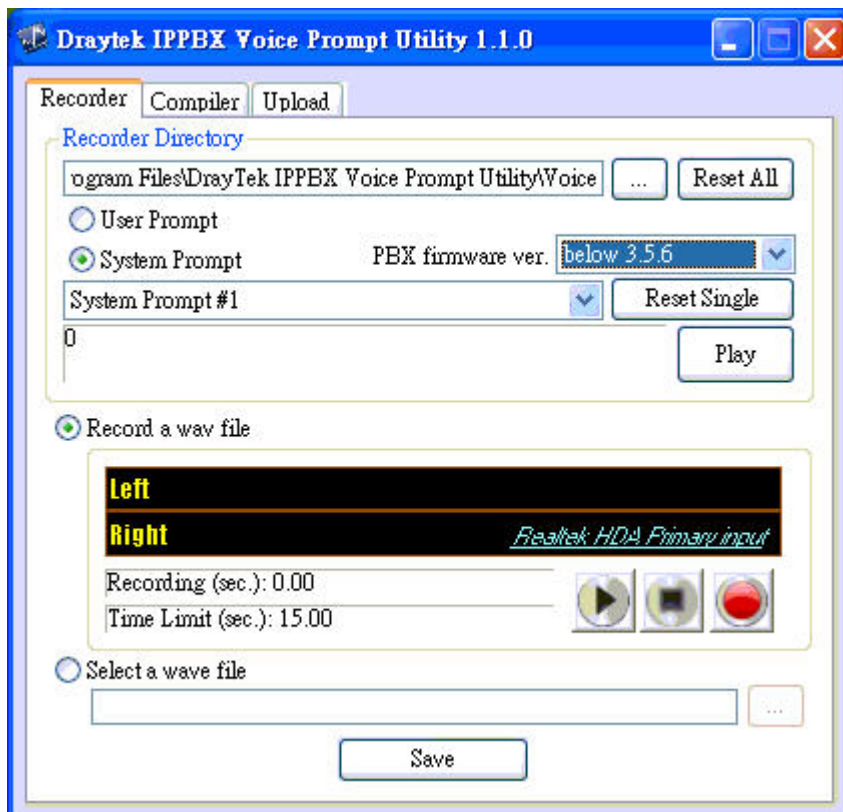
Draytek IPPBX Voice Prompt Utility 1.1.0

Recorder
Compiler
Upload

Recorder Directory

ogram Files\DrayTek IPPBX Voice Prompt Utility\Voice

...

Reset All

User Prompt

System Prompt

PBX firmware ver.

below 3.5.6

System Prompt #1

Reset Single

0

Play

Record a wav file

Left

Right

Realtek HDA Primary input

Recording (sec.): 0.00

Time Limit (sec.): 15.00

Select a wave file

...

Save